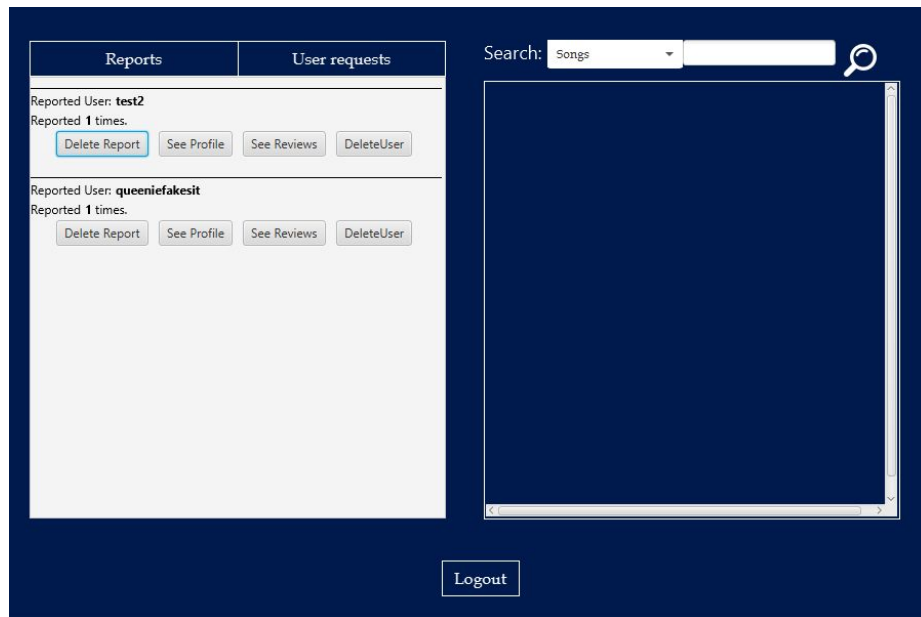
Reports | User requests

Reported User: **test2**
Reported **1** times.
Delete Report | See Profile | See Reviews | DeleteUser

Reported User: **queeniefakesit**
Reported **1** times.
Delete Report | See Profile | See Reviews | DeleteUser

Search: Songs

Logout